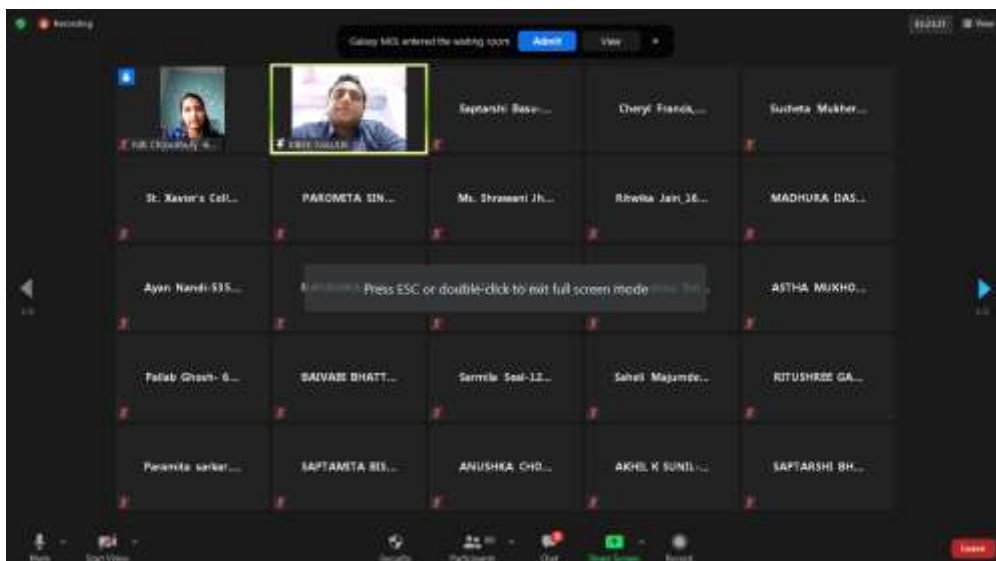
Recording

Galaxy M01 entered the waiting room Admit View

View

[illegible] Chowdhury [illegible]

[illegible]

Saptarshi Basu-...

Cheryl Francis,...

Sucheta Mukher...

St. Xavier's Col...

PAROMITA SIN...

Ms. Shrawani Jh...

Ritwika Jain_16...

MADHURA DAS...

Ayan Nandi-535...

Press ESC or double-click to exit full screen mode

ASTHA MUKHO...

Pallab Ghosh- 6...

BAIVABI BHATT...

Sarmila Seal-12...

Saheli Majumde...

RITUSHREE GA...

Paramita sarkar...

SAPTAMITA BIS...

ANUSHKA CHO...

AKHIL K SUNIL-...

SAPTARSHI BH...

Mute

Start Video

Security

Participants

Chat

Share Screen

Record

Leave